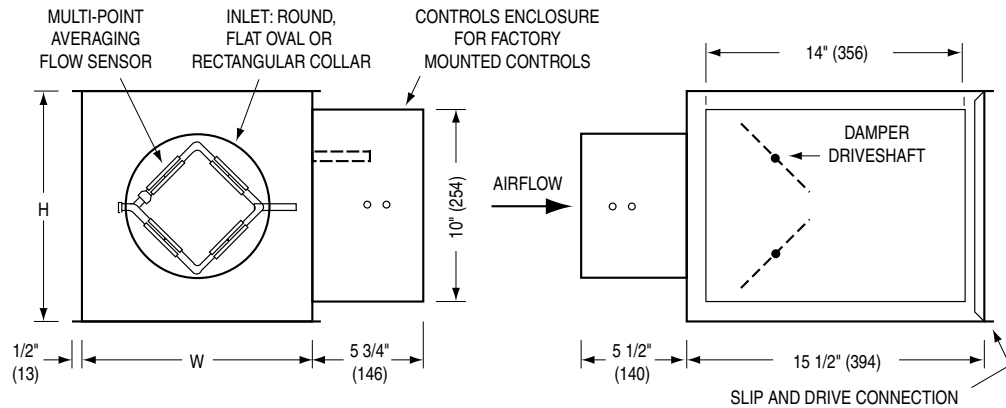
MULTI-POINT AVERAGING FLOW SENSOR

INLET: ROUND, FLAT OVAL OR RECTANGULAR COLLAR

CONTROLS ENCLOSURE FOR FACTORY MOUNTED CONTROLS

H

10" (254)

1/2" (13)

W

5 3/4" (146)

AIRFLOW

14" (356)

DAMPER DRIVESHAFT

5 1/2" (140)

15 1/2" (394)

SLIP AND DRIVE CONNECTION